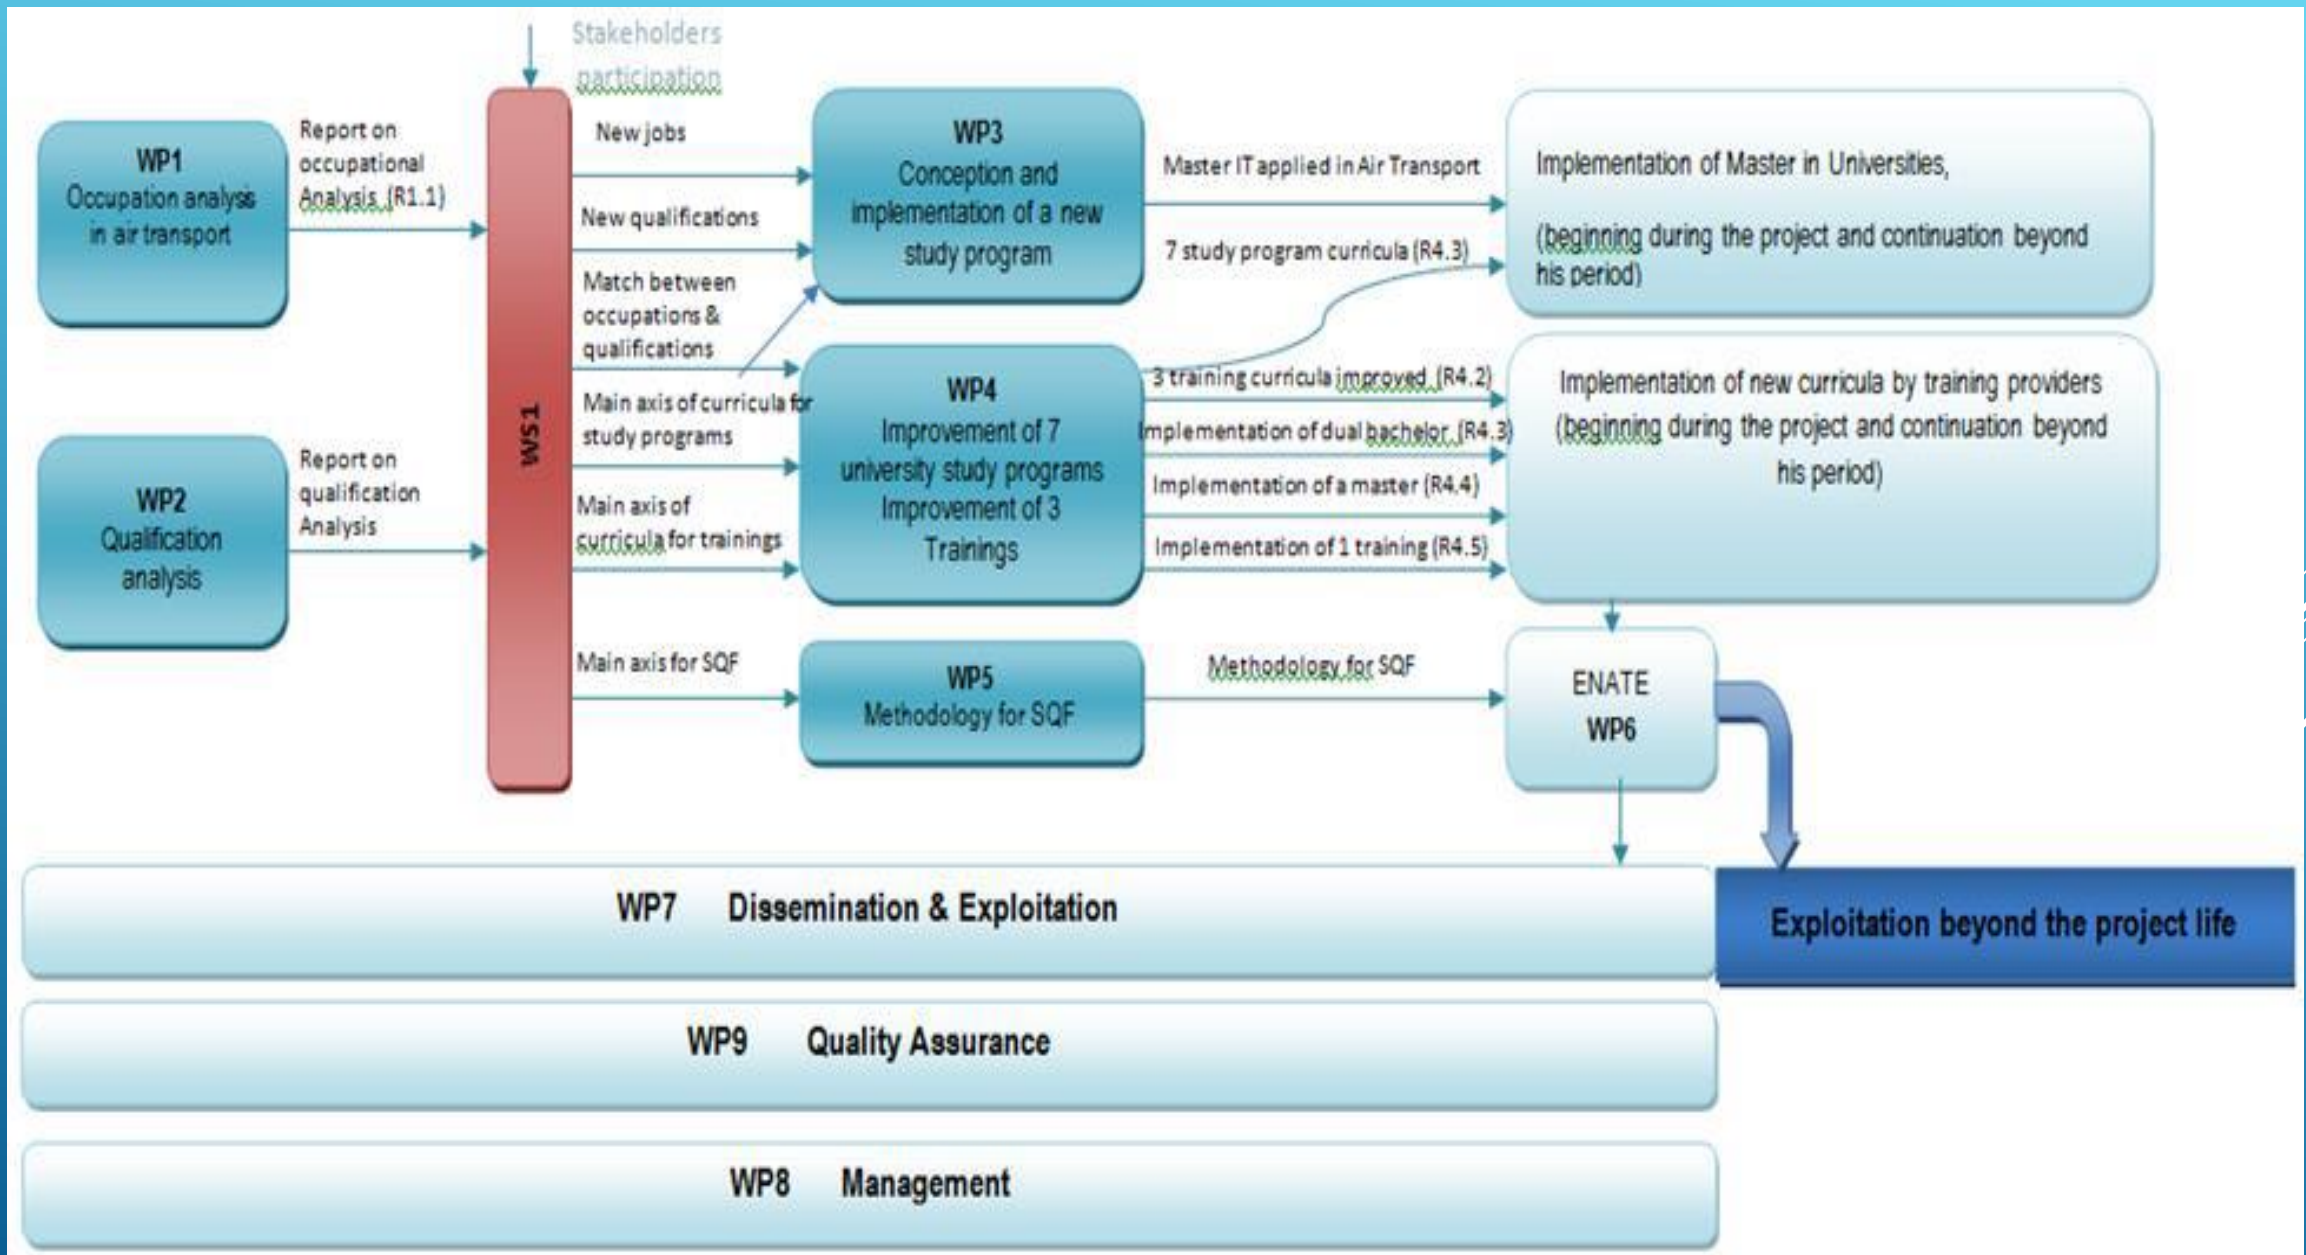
Stakeholders participation

WP1
Occupation analysis in air transport

Report on occupational Analysis (R1.1)

WP2
Qualification analysis

Report on qualification Analysis

WS1

New jobs

New qualifications

Match between occupations & qualifications

Main axis of curricula for study programs

Main axis of curricula for trainings

Main axis for SQF

WP3
Conception and implementation of a new study program

WP4
Improvement of 7 university study programs Improvement of 3 Trainings

WP5
Methodology for SQF

Master IT applied in Air Transport

7 study program curricula (R4.3)

3 training curricula improved (R4.2)

Implementation of dual bachelor (R4.3)

Implementation of a master (R4.4)

Implementation of 1 training (R4.5)

Methodology for SQF

Implementation of Master in Universities,

(beginning during the project and continuation beyond his period)

Implementation of new curricula by training providers (beginning during the project and continuation beyond his period)

ENATE
WP6

WP7 Dissemination & Exploitation

Exploitation beyond the project life

WP9 Quality Assurance

WP8 Management